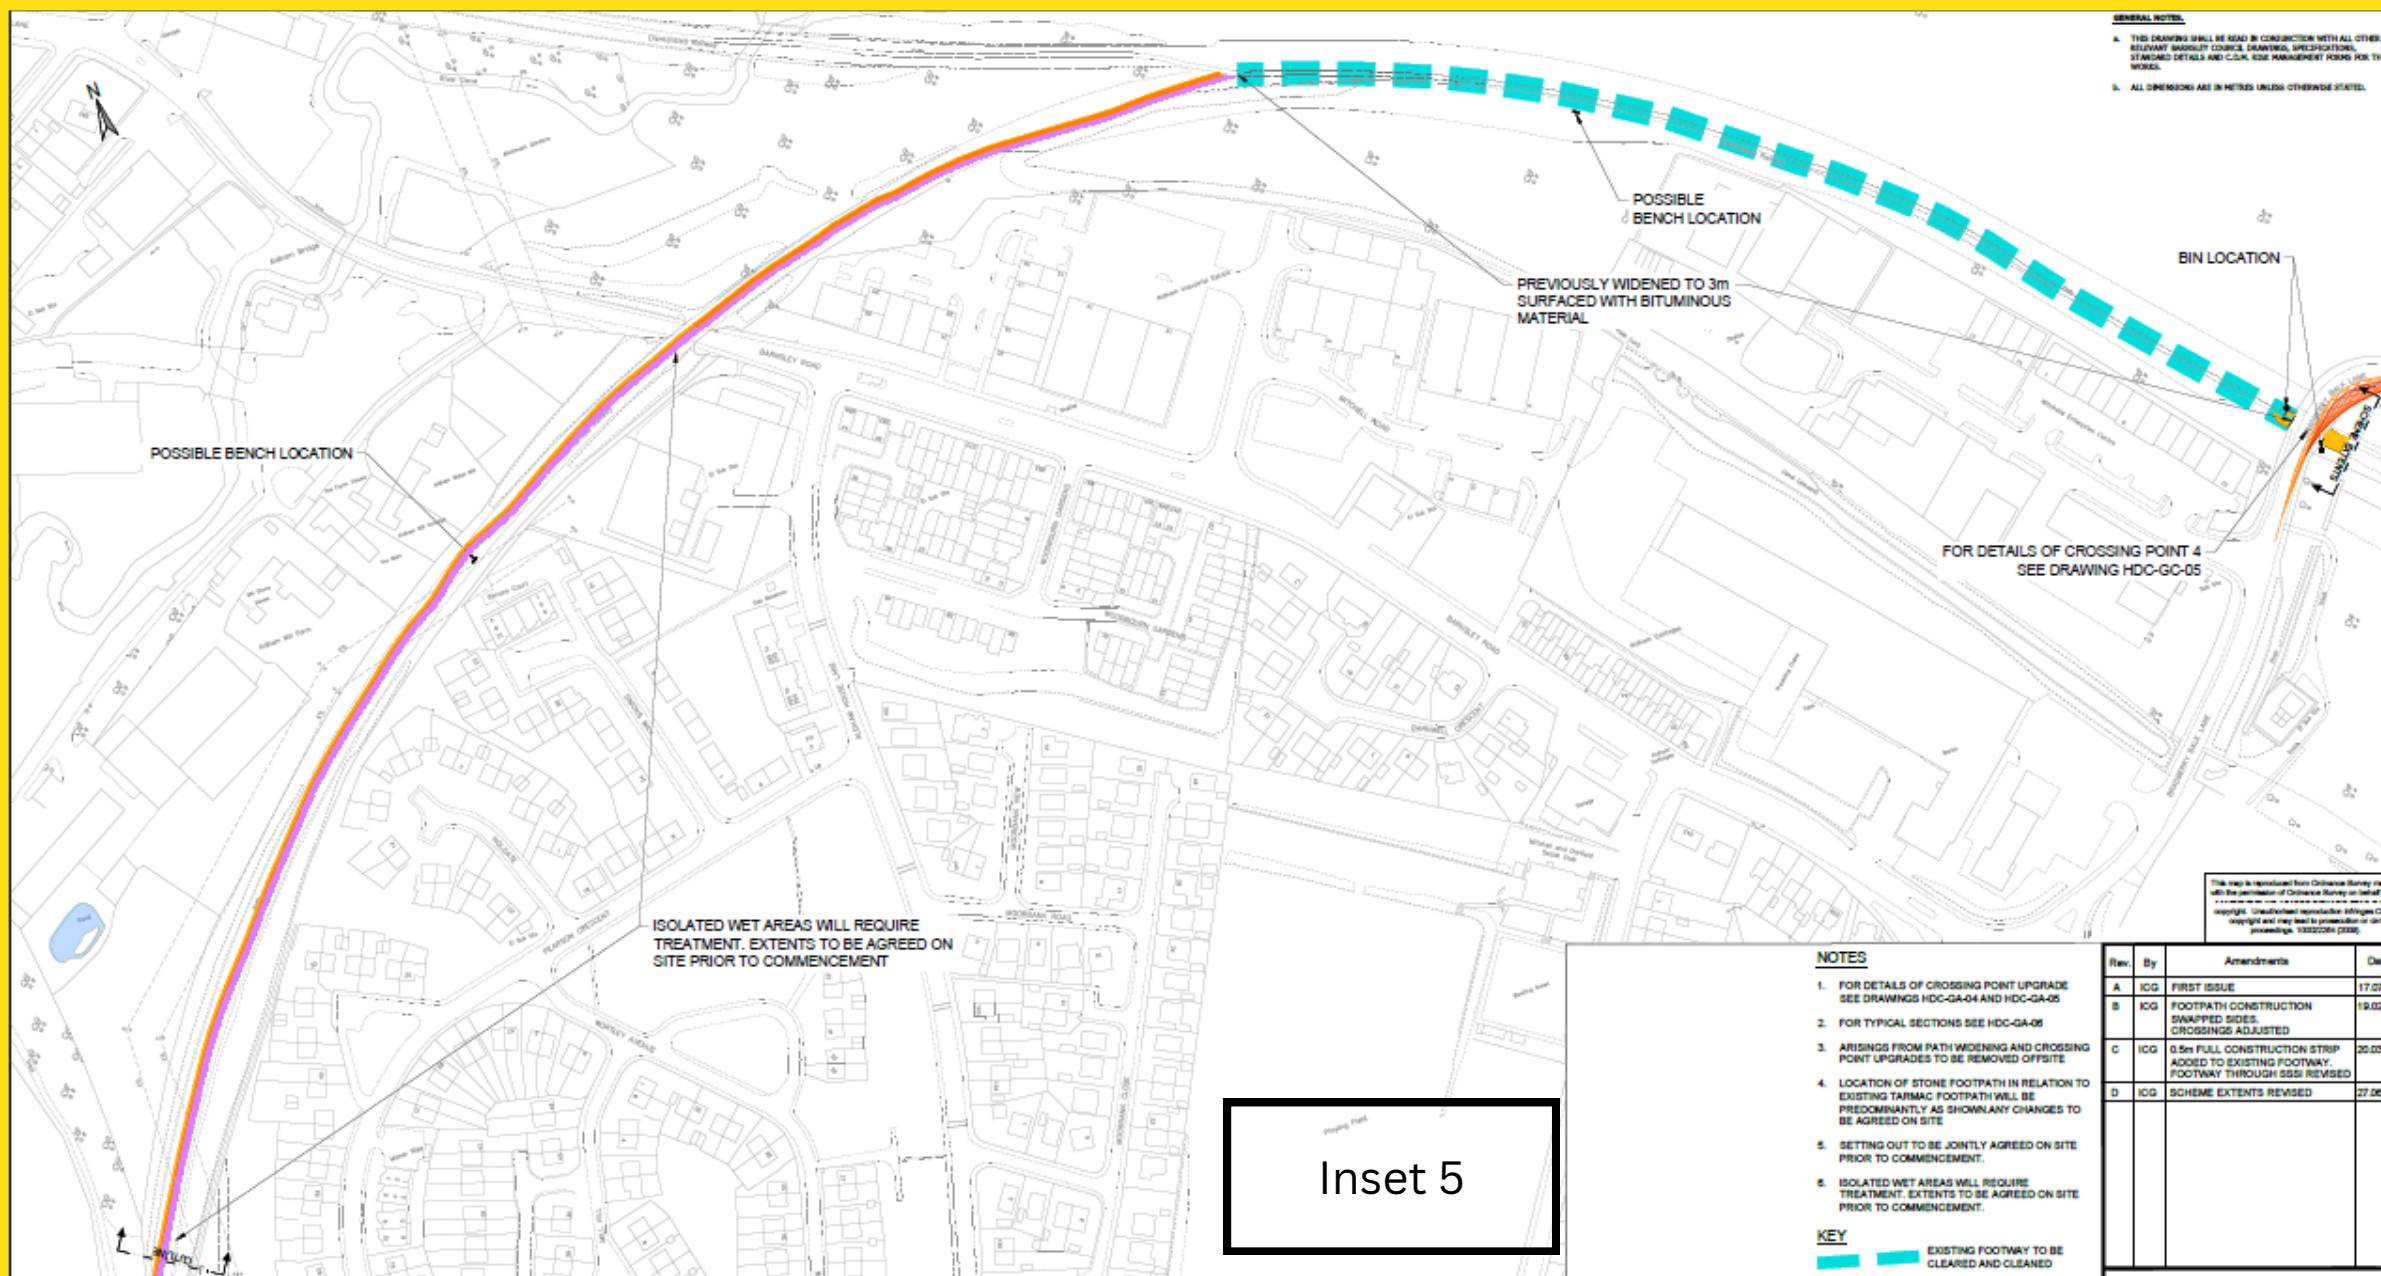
GENERAL NOTES.

a. THIS DRAWING SHALL BE READ IN CONJUNCTION WITH ALL OTHER RELEVANT BARNSLEY COUNCIL DRAWINGS, SPECIFICATIONS, STANDARD DETAILS AND C.D.M. RISK MANAGEMENT FORMS FOR TH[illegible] WORKS.

b. ALL DIMENSIONS ARE IN METRES UNLESS OTHERWISE STATED.

N

POSSIBLE BENCH LOCATION

PREVIOUSLY WIDENED TO 3m SURFACED WITH BITUMINOUS MATERIAL

BIN LOCATION

POSSIBLE BENCH LOCATION

FOR DETAILS OF CROSSING POINT 4 SEE DRAWING HDC-GC-05

ISOLATED WET AREAS WILL REQUIRE TREATMENT. EXTENTS TO BE AGREED ON SITE PRIOR TO COMMENCEMENT

BARNSLEY ROAD

Inset 5

NOTES

1. FOR DETAILS OF CROSSING POINT UPGRADE SEE DRAWINGS HDC-GA-04 AND HDC-GA-05

2. FOR TYPICAL SECTIONS SEE HDC-GA-06

3. ARISINGS FROM PATH WIDENING AND CROSSING POINT UPGRADES TO BE REMOVED OFFSITE

4. LOCATION OF STONE FOOTPATH IN RELATION TO EXISTING TARMAC FOOTPATH WILL BE PREDOMINANTLY AS SHOWN.ANY CHANGES TO BE AGREED ON SITE

5. SETTING OUT TO BE JOINTLY AGREED ON SITE PRIOR TO COMMENCEMENT.

6. ISOLATED WET AREAS WILL REQUIRE TREATMENT. EXTENTS TO BE AGREED ON SITE PRIOR TO COMMENCEMENT.

KEY

EXISTING FOOTWAY TO BE CLEARED AND CLEANED

| Rev. | By | Amendments | Da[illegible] |
|---|---|---|---|
| A | ICG | FIRST ISSUE | 17.0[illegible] |
| B | ICG | FOOTPATH CONSTRUCTION SWAPPED SIDES. CROSSINGS ADJUSTED | 19.0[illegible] |
| C | ICG | 0.5m FULL CONSTRUCTION STRIP ADDED TO EXISTING FOOTWAY. FOOTWAY THROUGH SSSI REVISED | 20.0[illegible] |
| D | ICG | SCHEME EXTENTS REVISED | 27.0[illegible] |

This map is reproduced from Ordnance Survey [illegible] with the permission of Ordnance Survey on behalf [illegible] copyright. Unauthorised reproduction infringes C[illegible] copyright and may lead to prosecution or civ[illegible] proceedings. 100022264 (2008).